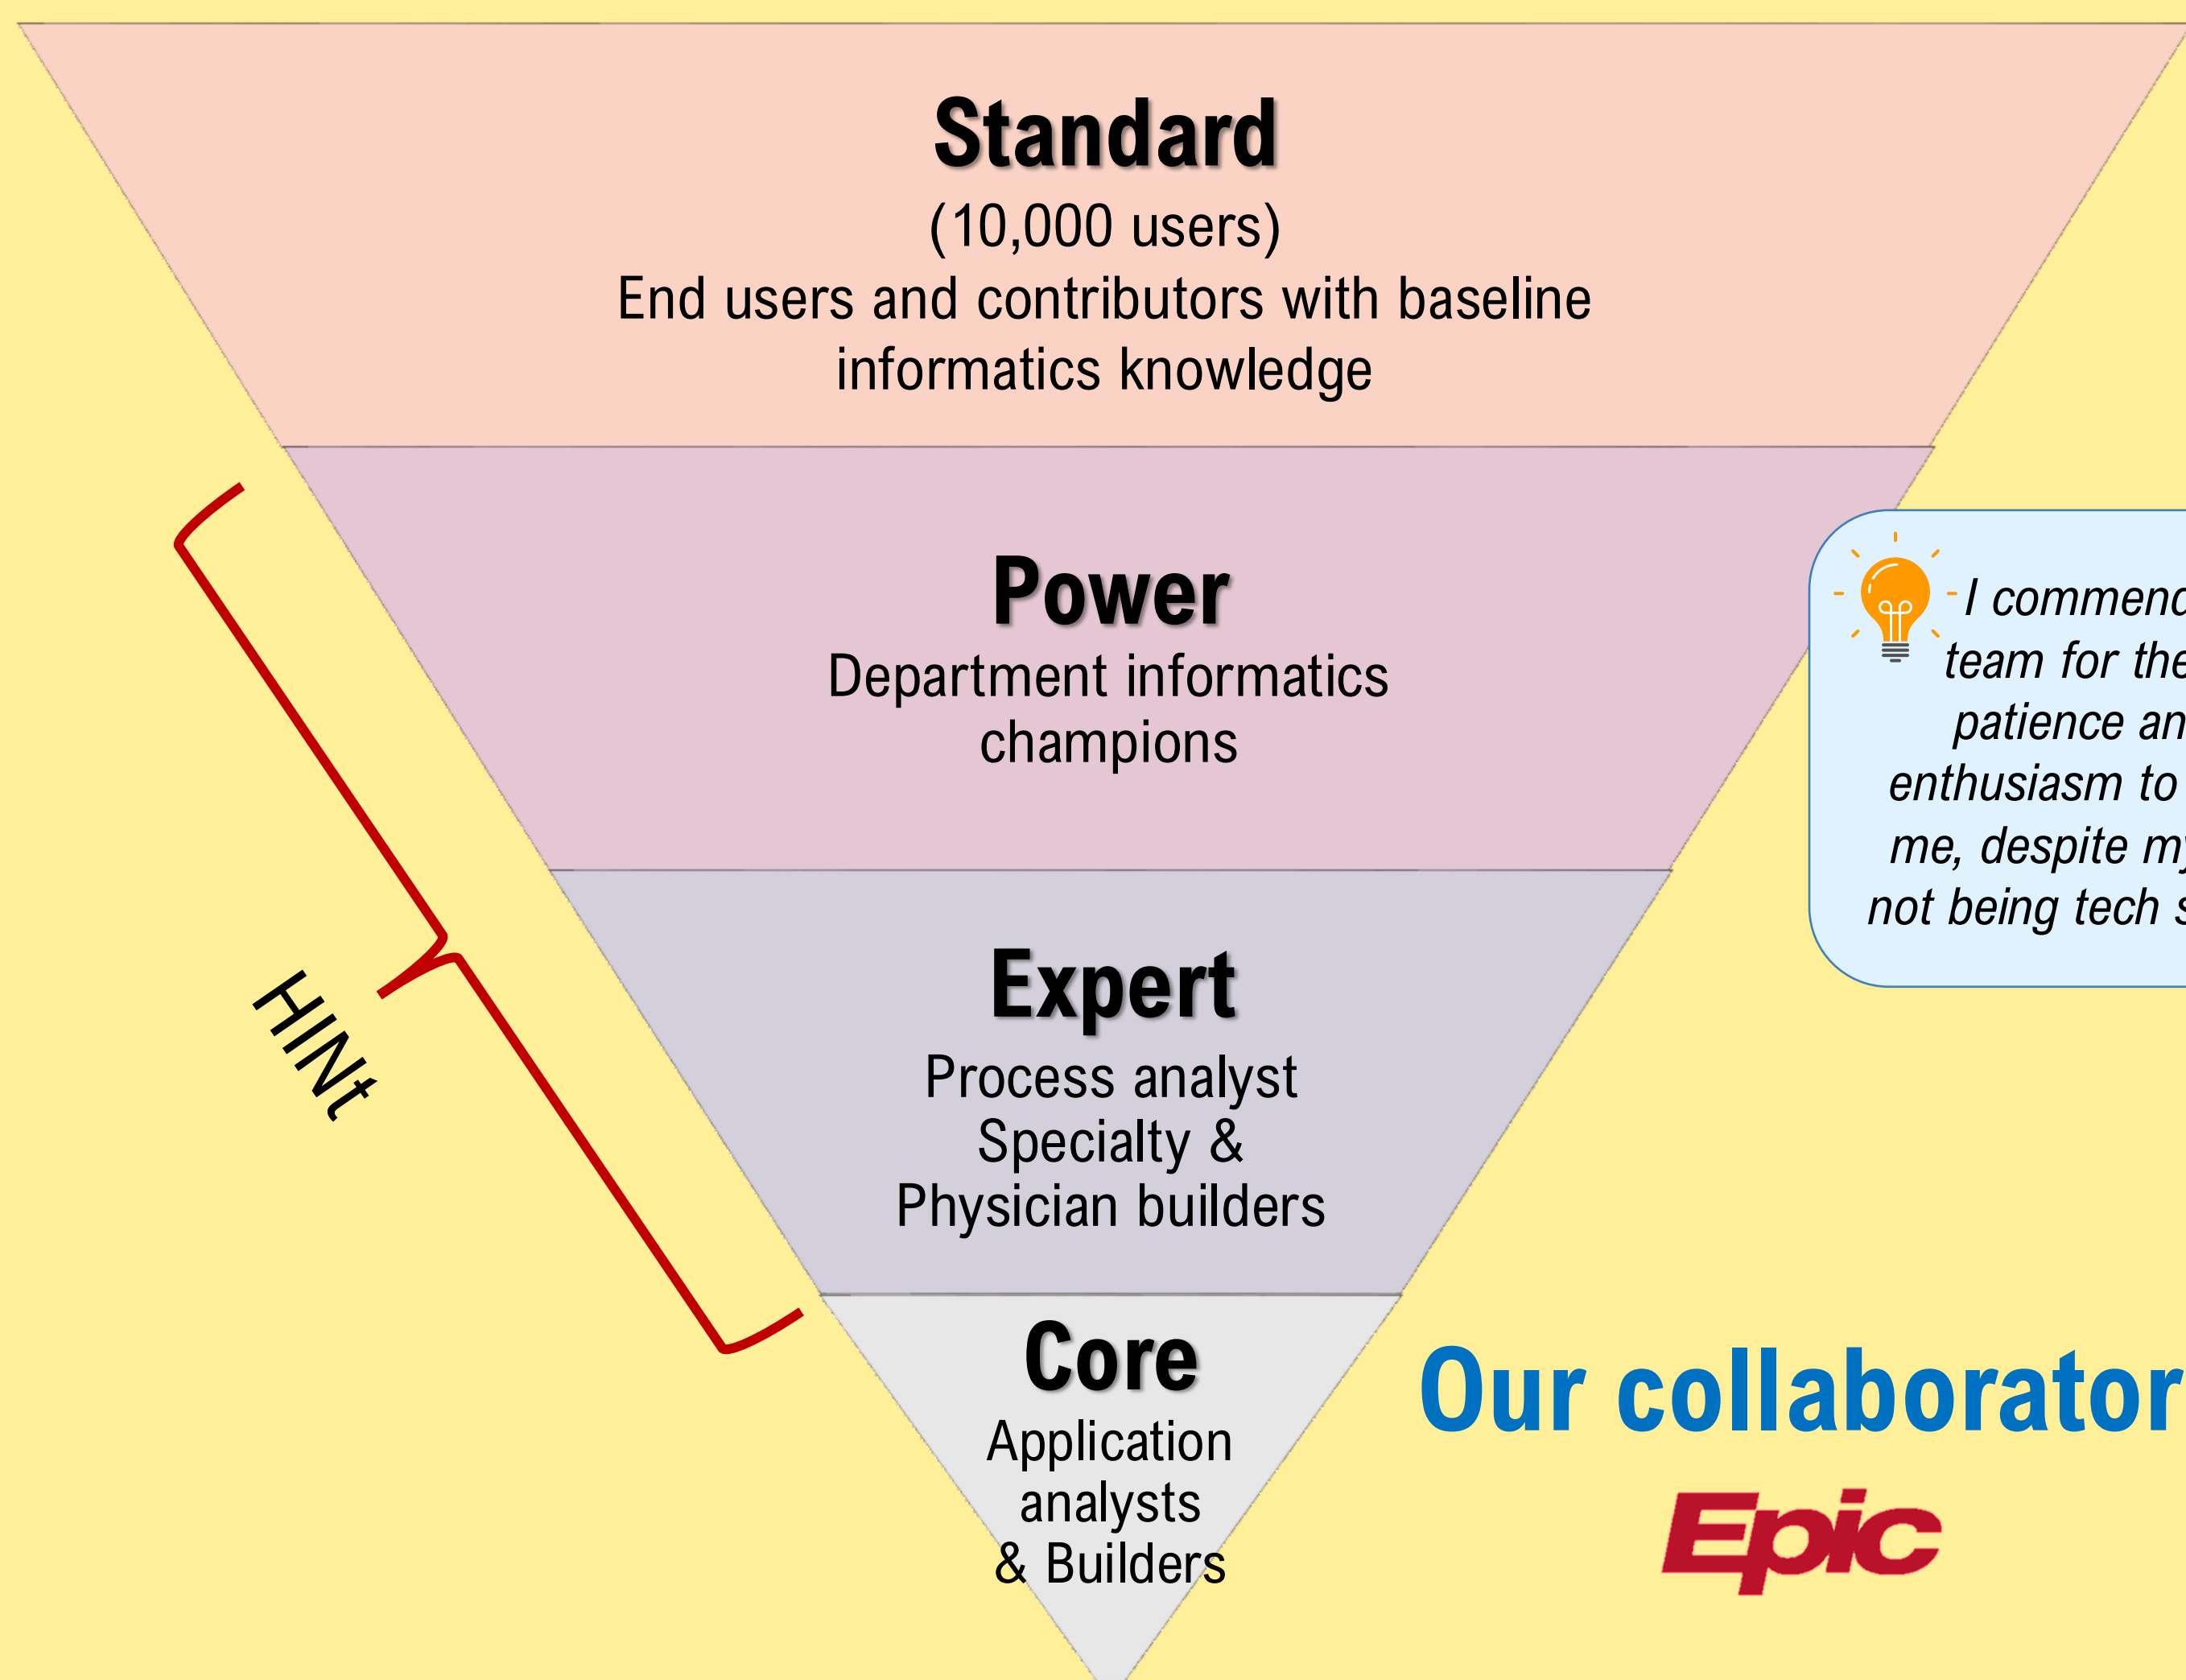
Standard
(10,000 users)
End users and contributors with baseline informatics knowledge

Power
Department informatics champions

Expert
Process analyst
Specialty &
Physician builders

Core
Application analysts
& Builders

HINt

I commend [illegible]
team for the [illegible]
patience an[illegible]
enthusiasm to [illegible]
me, despite my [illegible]
not being tech s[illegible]

Our collaborator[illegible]

Epic